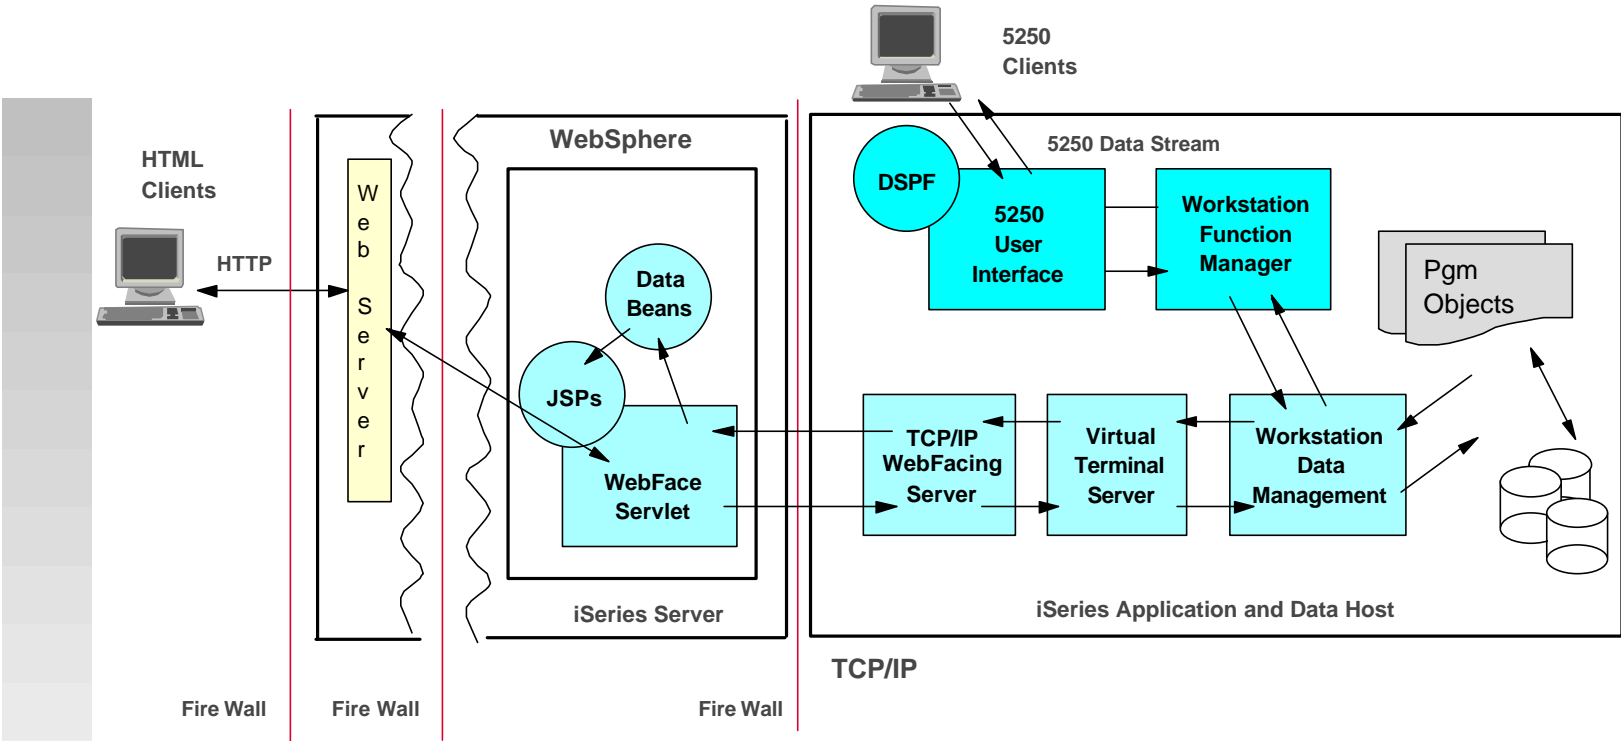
5250
Clients

HTML
Clients

HTTP

W
e
b

S
e
r
v
e
r

WebSphere

Data
Beans

JSPs

WebFace
Servlet

iSeries Server

5250 Data Stream

DSPF

5250
User
Interface

Workstation
Function
Manager

Pgm
Objects

TCP/IP
WebFacing
Server

Virtual
Terminal
Server

Workstation
Data
Management

iSeries Application and Data Host

TCP/IP

Fire Wall

Fire Wall

Fire Wall